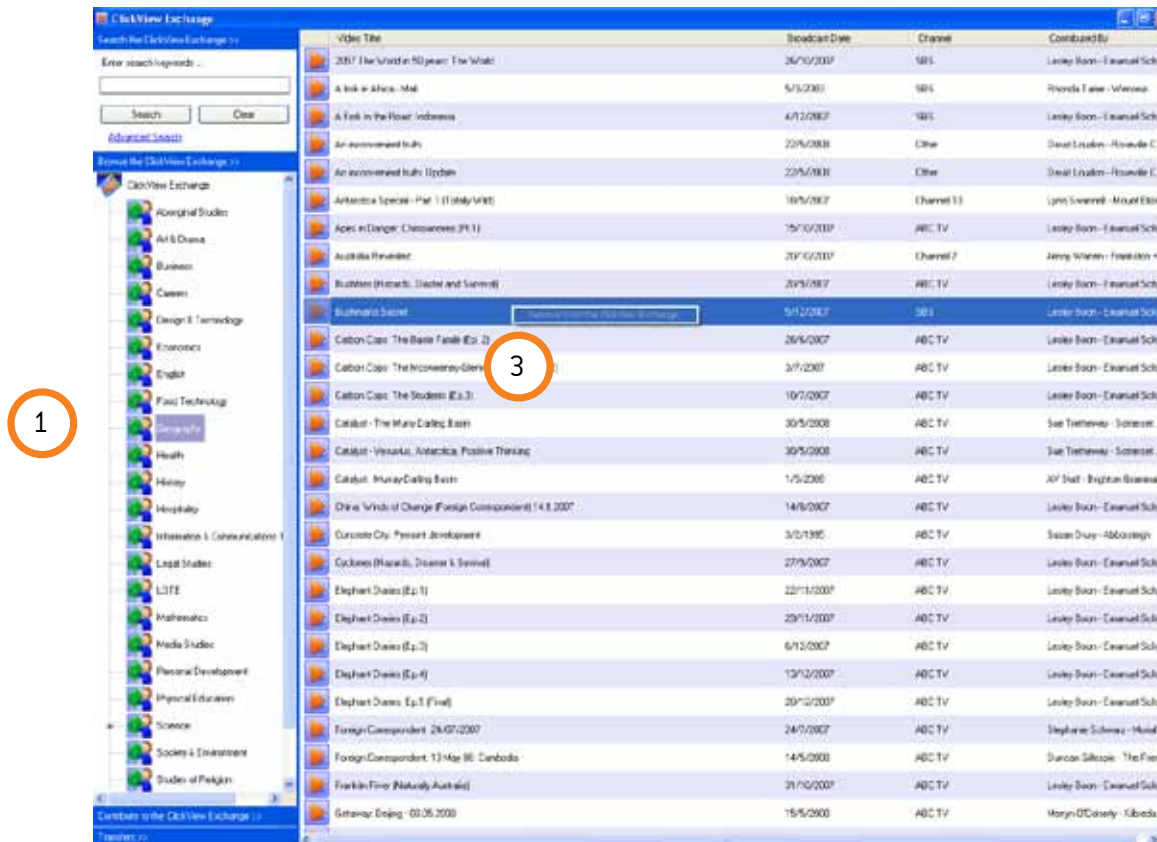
ClickView Exchange

Search the ClickView Exchange >>

Enter search keywords ...

Search | Clear

Advanced Search

Browse the ClickView Exchange >>

ClickView Exchange
Aboriginal Studies
Art & Drama
Business
Careers
Design & Technology
Economics
English
Food Technology
Geography
Health
History
Hospitality
Information & Communications T
Legal Studies
LOTE
Mathematics
Media Studies
Personal Development
Physical Education
Science
Society & Environment
Studies of Religion

Contribute to the ClickView Exchange >>

Transfers >>

1

3

| Video Title | Broadcast Date | Channel | Contributed By |
|---|---|---|---|
| 2057 The World in 50 years: The World | 26/10/2007 | SBS | Lesley Boon - Emanuel Sch |
| A trek in Africa - Mali | 5/5/2007 | SBS | Rhonda Faine - Wenona |
| A Fork in the Road: Indonesia | 4/12/2007 | SBS | Lesley Boon - Emanuel Sch |
| An inconvenient truth | 22/5/2008 | Other | David Loudon - Roseville C |
| An inconvenient truth: Update | 22/5/2008 | Other | David Loudon - Roseville C |
| Antarctica Special - Part 1 (Totally Wild) | 18/5/2007 | Channel 10 | Lynn Swannell - Mount Eliz |
| Apes in Danger: Chimpanzees (Pt.1) | 15/10/2007 | ABC TV | Lesley Boon - Emanuel Sch |
| Australia Revealed | 20/10/2007 | Channel 7 | Jenny Warren - Frankston |
| Bushfires (Hazards, Disaster and Survival) | 20/9/2007 | ABC TV | Lesley Boon - Emanuel Sch |
| Bushman's Secret | 5/12/2007 | SBS | Lesley Boon - Emanuel Sch |
| Carbon Cops: The Bante Family (Ep. 2) | 26/6/2007 | ABC TV | Lesley Boon - Emanuel Sch |
| Carbon Cops: The Mcsweeney-Glennie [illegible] | 3/7/2007 | ABC TV | Lesley Boon - Emanuel Sch |
| Carbon Cops: The Students (Ep.3) | 10/7/2007 | ABC TV | Lesley Boon - Emanuel Sch |
| Catalyst - The Murray Darling Basin | 30/5/2008 | ABC TV | Sue Trethewey - Somerset |
| Catalyst - Vesuvius, Antarctica, Positive Thinking | 30/5/2008 | ABC TV | Sue Trethewey - Somerset |
| Catalyst: Murray Darling Basin | 1/5/2008 | ABC TV | AF Stall - Brighton Grammar |
| China: Winds of Change (Foreign Correspondent) 14.8.2007 | 14/8/2007 | ABC TV | Lesley Boon - Emanuel Sch |
| Concrete City: Peasant development | 3/2/1995 | ABC TV | Susan Drury - Abbotsleigh |
| Cyclones (Hazards, Disaster & Survival) | 27/9/2007 | ABC TV | Lesley Boon - Emanuel Sch |
| Elephant Diaries (Ep.1) | 22/11/2007 | ABC TV | Lesley Boon - Emanuel Sch |
| Elephant Diaries (Ep.2) | 29/11/2007 | ABC TV | Lesley Boon - Emanuel Sch |
| Elephant Diaries (Ep.3) | 6/12/2007 | ABC TV | Lesley Boon - Emanuel Sch |
| Elephant Diaries (Ep.4) | 13/12/2007 | ABC TV | Lesley Boon - Emanuel Sch |
| Elephant Diaries: Ep.5 (Final) | 20/12/2007 | ABC TV | Lesley Boon - Emanuel Sch |
| Foreign Correspondent: 24/07/2007 | 24/7/2007 | ABC TV | Stephanie Schmez - Moriah |
| Foreign Correspondent: 13 May 08: Cambodia | 14/5/2008 | ABC TV | Duncan Gillespie - The Fri |
| Franklin River (Naturally Australia) | 31/10/2007 | ABC TV | Lesley Boon - Emanuel Sch |
| Getaway: Beijing - 03.05.2008 | 15/5/2008 | ABC TV | Maryn O'Doherty - Kilbreda |

Remove from the ClickView Exchange